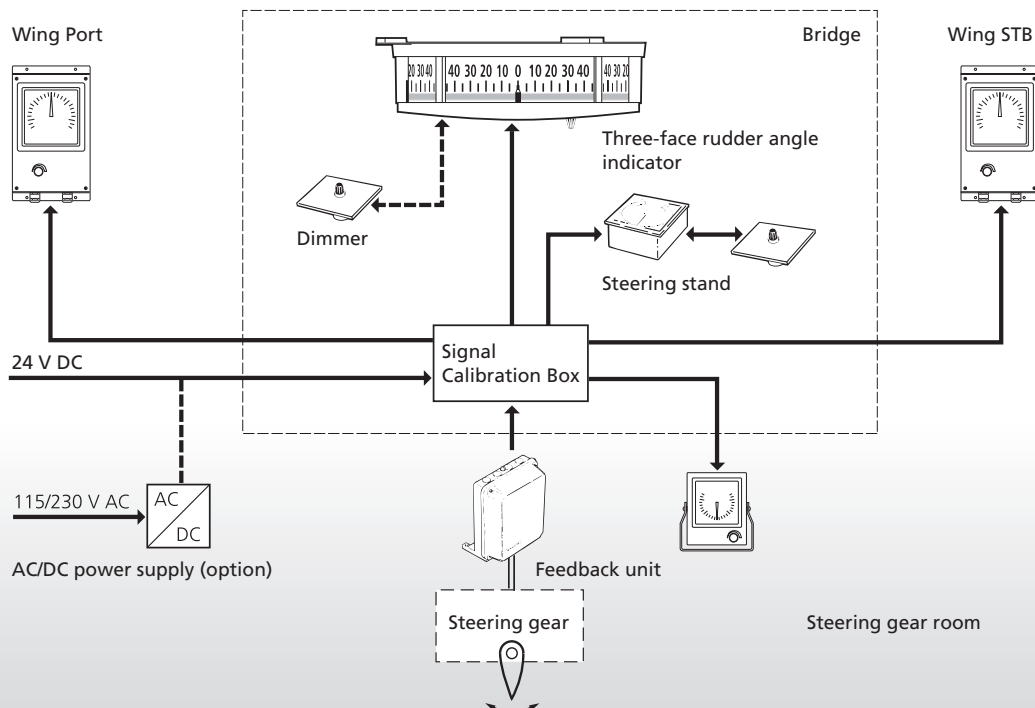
Wing Port

Bridge

Wing STB

20 30 40 | 40 30 20 10 0 10 20 30 40 | 40 30 20

Three-face rudder angle indicator

Dimmer

Steering stand

24 V DC

Signal Calibration Box

115/230 V AC

AC

DC

AC/DC power supply (option)

Feedback unit

Steering gear

Steering gear room